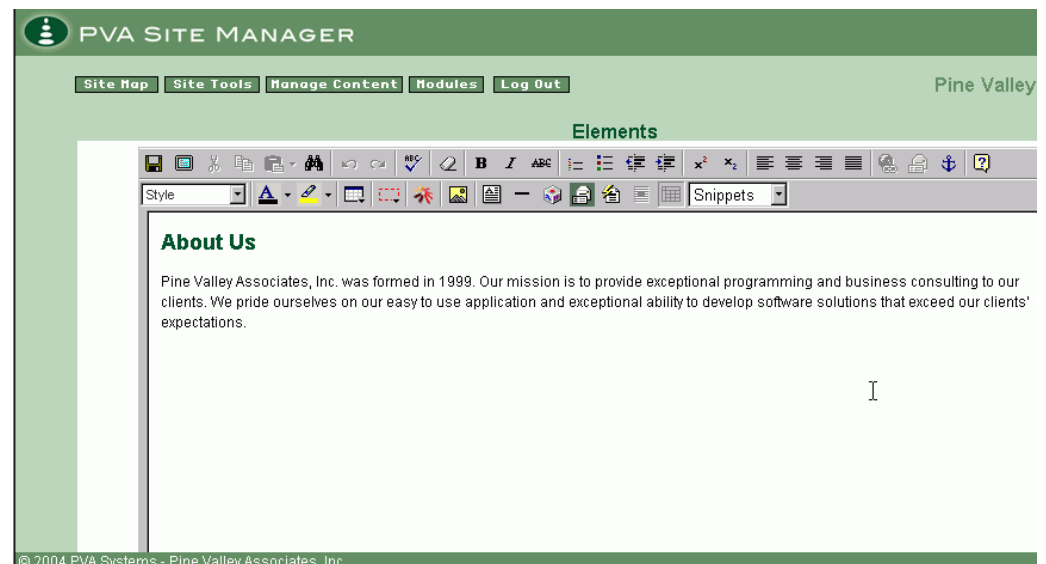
PVA SITE MANAGER

Site Map | Site Tools | Manage Content | Modules | Log Out

Pine Valley

Elements

B I ABC $x^2$ $x_2$

Style

Snippets

About Us

Pine Valley Associates, Inc. was formed in 1999. Our mission is to provide exceptional programming and business consulting to our clients. We pride ourselves on our easy to use application and exceptional ability to develop software solutions that exceed our clients' expectations.

© 2004 PVA Systems - Pine Valley Associates, Inc.